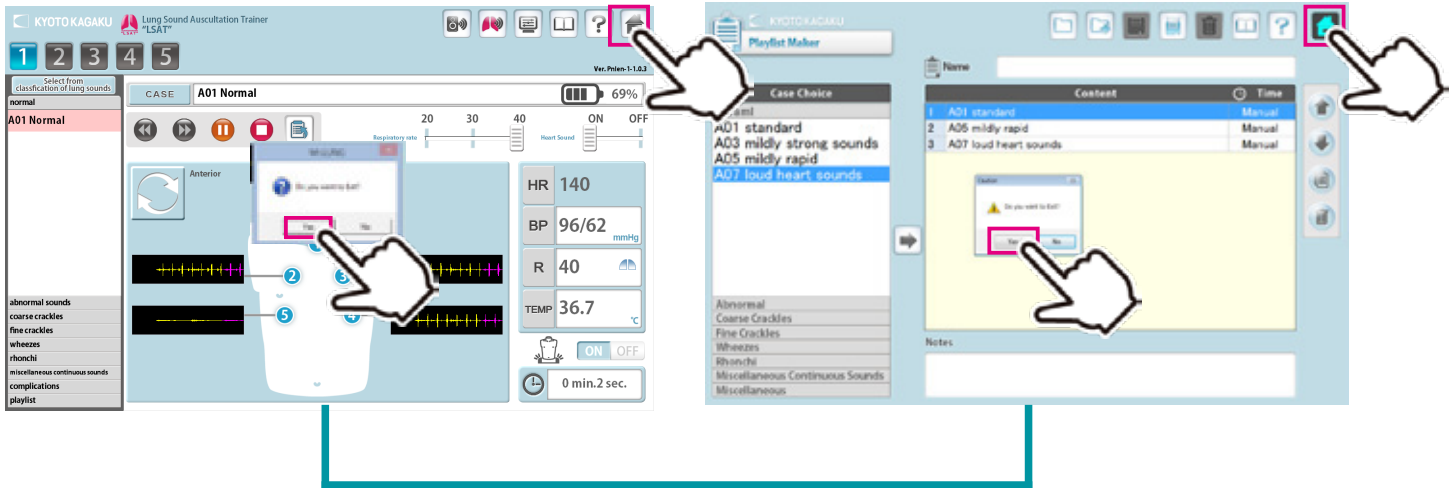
KYOTO KAGAKU
Lung Sound Auscultation Trainer "LSAT"

1 2 3 4 5

Ver. Pnlen-1-1.0.3

Select from classification of lung sounds
normal
A01 Normal

CASE A01 Normal
69%

20 30 40
Respiratory rate
ON OFF
Heart Sound

Anterior

Do you want to Exit?
Yes No

HR 140
BP 96/62 mmHg
R 40
TEMP 36.7 ℃

ON OFF
0 min.2 sec.

2 3 5 4

abnormal sounds
coarse crackles
fine crackles
wheezes
rhonchi
miscellaneous continuous sounds
complications
playlist

KYOTO KAGAKU
Playlist Maker

Name

Case Choice
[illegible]
A01 standard
A03 mildly strong sounds
A05 mildly rapid
A07 loud heart sounds

Abnormal
Coarse Crackles
Fine Crackles
Wheezes
Rhonchi
Miscellaneous Continuous Sounds
Miscellaneous

Content | Time
1 A01 standard | Manual
2 A05 mildly rapid | Manual
3 A07 loud heart sounds | Manual

Caution
Do you want to Exit?
Yes No

Notes